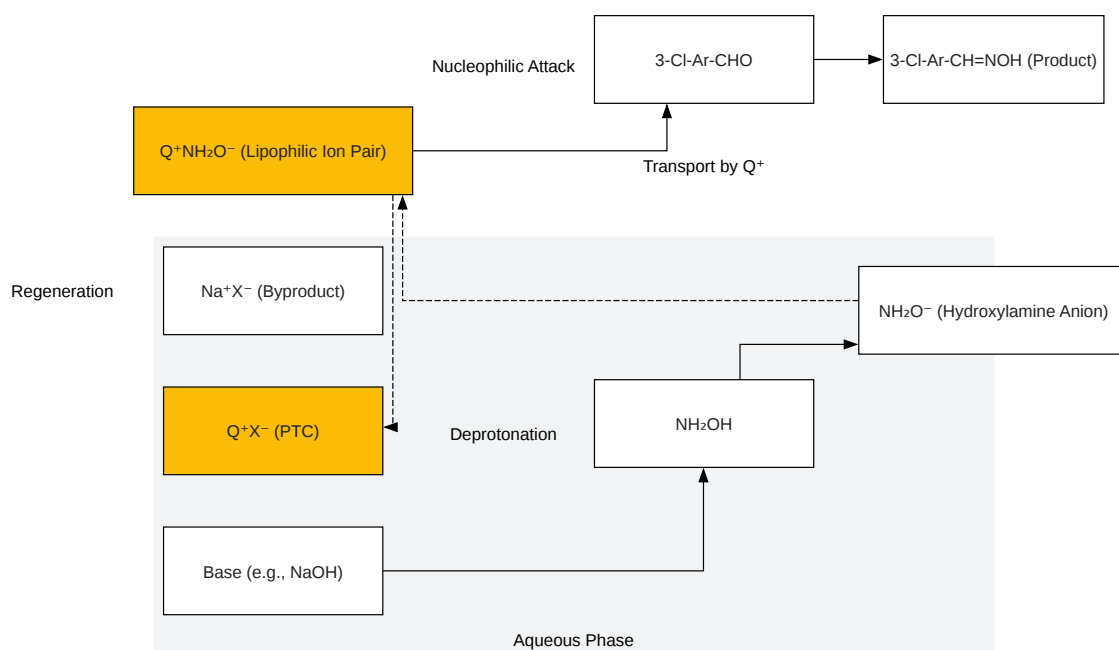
Nucleophilic Attack

3-Cl-Ar-CHO

3-Cl-Ar-CH=NOH (Product)

$Q^+NH_2O^-$ (Lipophilic Ion Pair)

Transport by $Q^+$

Regeneration

$Na^+X^-$ (Byproduct)

$NH_2O^-$ (Hydroxylamine Anion)

$Q^+X^-$ (PTC)

Deprotonation

$NH_2OH$

Base (e.g., NaOH)

Aqueous Phase